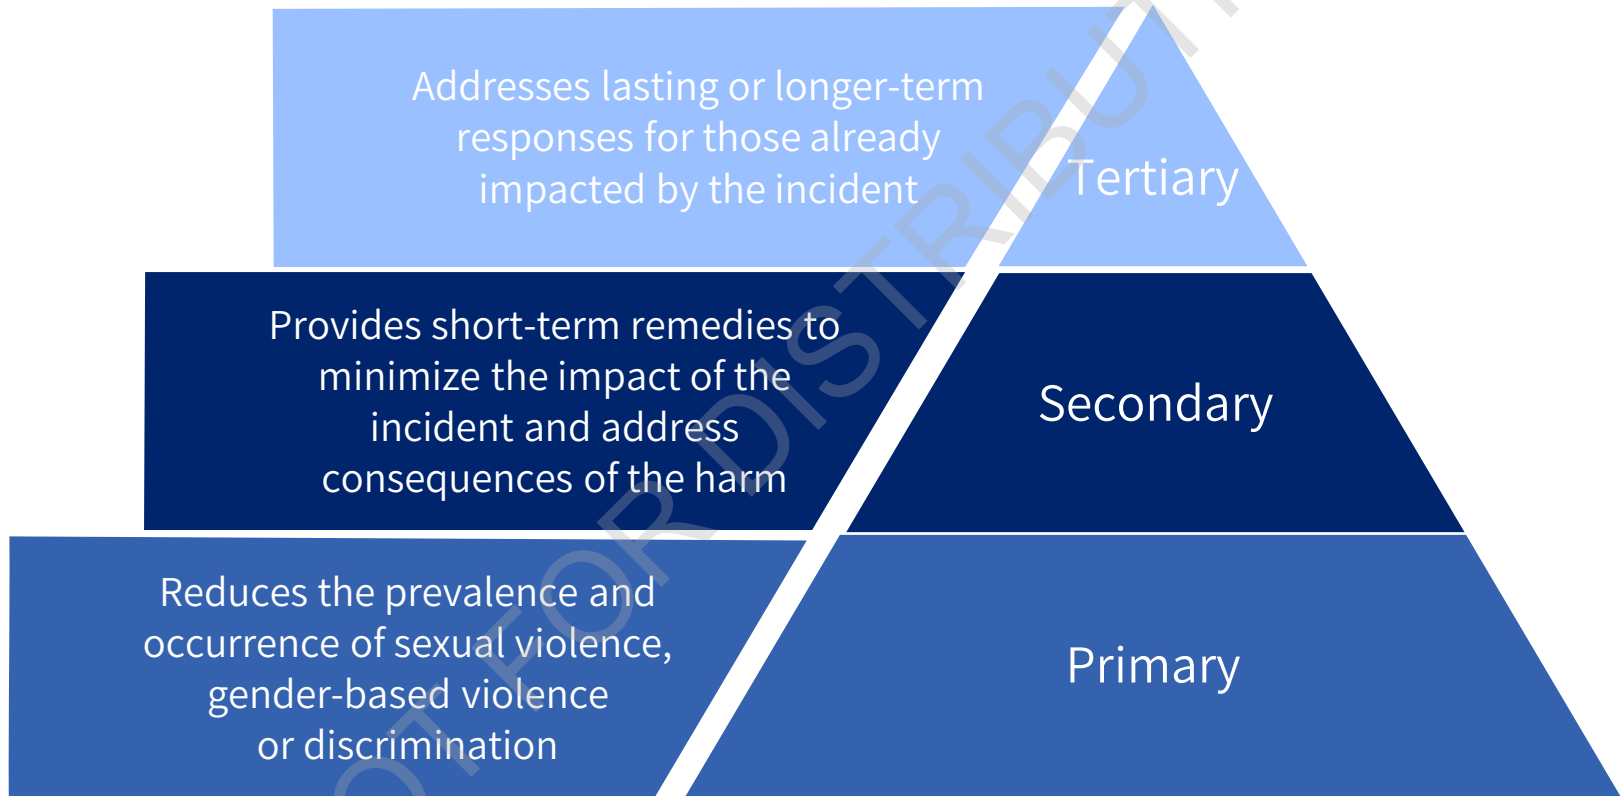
Addresses lasting or longer-term responses for those already impacted by the incident

Tertiary

Provides short-term remedies to minimize the impact of the incident and address consequences of the harm

Secondary

Reduces the prevalence and occurrence of sexual violence, gender-based violence or discrimination

Primary

OT FOR DISTRIBUTI